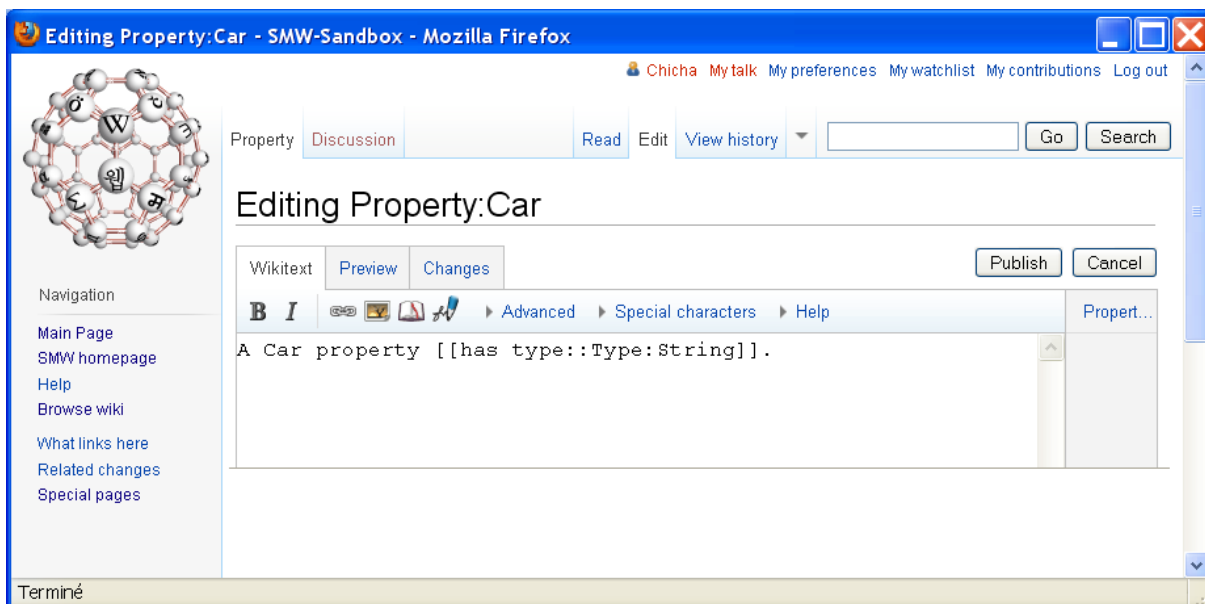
Editing Property:Car - SMW-Sandbox - Mozilla Firefox

Chicha My talk My preferences My watchlist My contributions Log out

Property Discussion Read Edit View history Go Search

Editing Property:Car

Wikitext Preview Changes Publish Cancel

B I Advanced Special characters Help Propert...

A Car property [[has type::Type:String]].

Navigation

Main Page
SMW homepage
Help
Browse wiki

What links here
Related changes
Special pages

Terminé